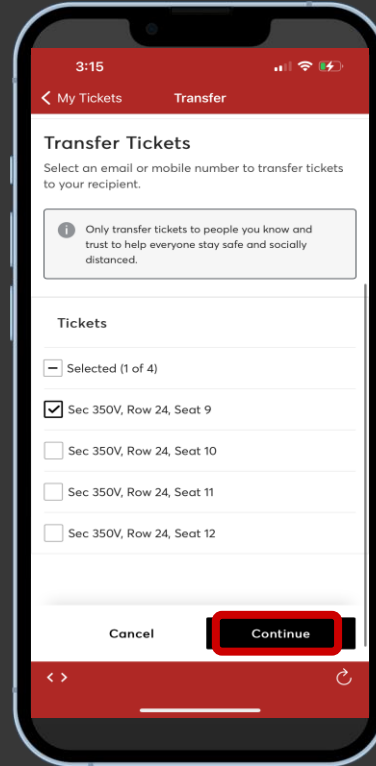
3:15

My Tickets Transfer

Transfer Tickets

Select an email or mobile number to transfer tickets to your recipient.

Only transfer tickets to people you know and trust to help everyone stay safe and socially distanced.

Tickets

Selected (1 of 4)

Sec 350V, Row 24, Seat 9

Sec 350V, Row 24, Seat 10

Sec 350V, Row 24, Seat 11

Sec 350V, Row 24, Seat 12

Cancel

Continue